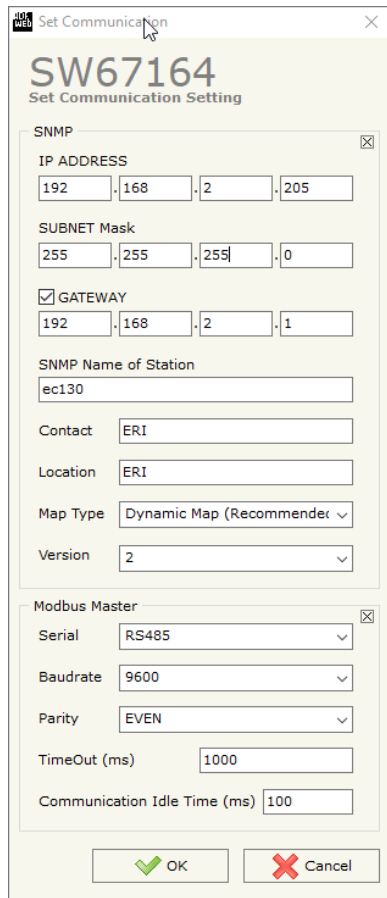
Set Communication

SW67164
Set Communication Setting

SNMP

IP ADDRESS
192 . 168 . 2 . 205

SUBNET Mask
255 . 255 . 255 . 0

GATEWAY
192 . 168 . 2 . 1

SNMP Name of Station
ec130

Contact ERI

Location ERI

Map Type Dynamic Map (Recommendec

Version 2

Modbus Master

Serial RS485

Baudrate 9600

Parity EVEN

TimeOut (ms) 1000

Communication Idle Time (ms) 100

OK Cancel